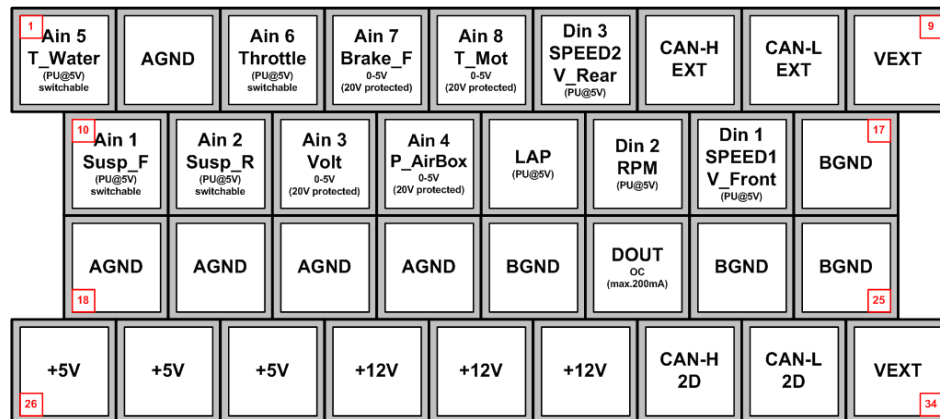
| 1 Ain 5 T_Water (PU@5V) switchable | AGND | Ain 6 Throttle (PU@5V) switchable | Ain 7 Brake_F 0-5V (20V protected) | Ain 8 T_Mot 0-5V (20V protected) | Din 3 SPEED2 V_Rear (PU@5V) | CAN-H EXT | CAN-L EXT | 9 VEXT |
|---|---|---|---|---|---|---|---|---|
| 10 Ain 1 Susp_F (PU@5V) switchable | Ain 2 Susp_R (PU@5V) switchable | Ain 3 Volt 0-5V (20V protected) | Ain 4 P_AirBox 0-5V (20V protected) | LAP (PU@5V) | Din 2 RPM (PU@5V) | Din 1 SPEED1 V_Front (PU@5V) | 17 BGND | |
| AGND 18 | AGND | AGND | AGND | BGND | DOUT OC (max.200mA) | BGND | BGND 25 | |
| +5V 26 | +5V | +5V | +12V | +12V | +12V | CAN-H 2D | CAN-L 2D | VEXT 34 |